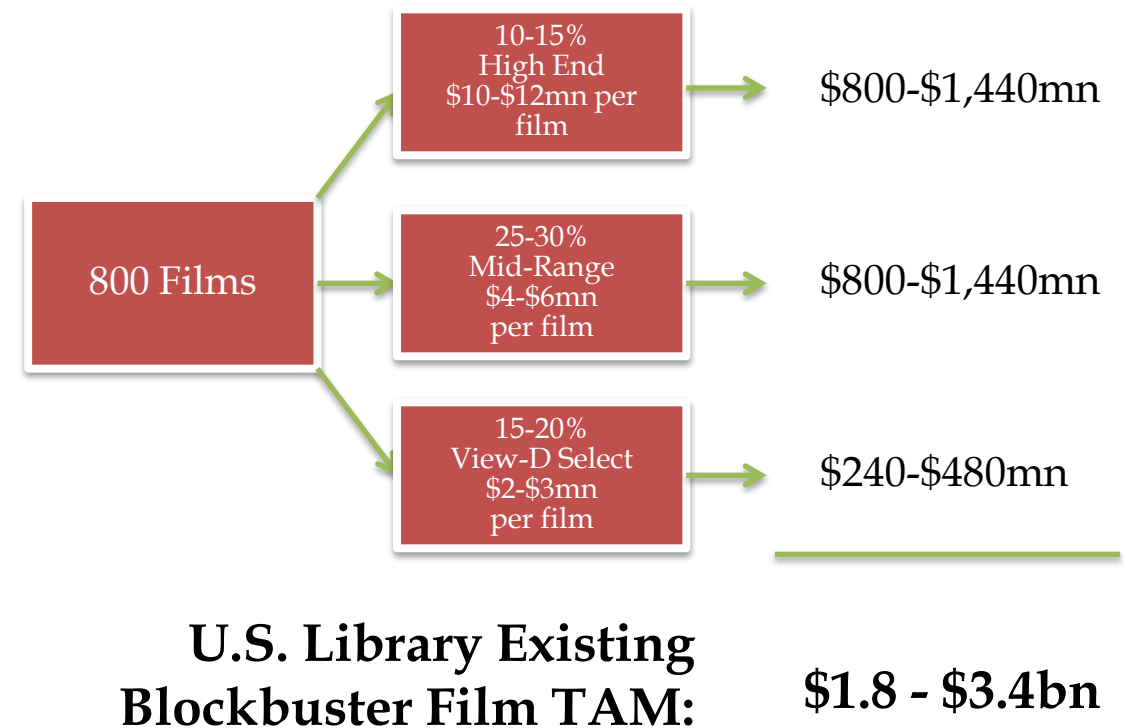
800 Films

10-15%
High End
\$10-\$12mn per film

\$800-\$1,440mn

25-30%
Mid-Range
\$4-\$6mn per film

\$800-\$1,440mn

15-20%
View-D Select
\$2-\$3mn per film

\$240-\$480mn

U.S. Library Existing Blockbuster Film TAM:

\$1.8 - \$3.4bn